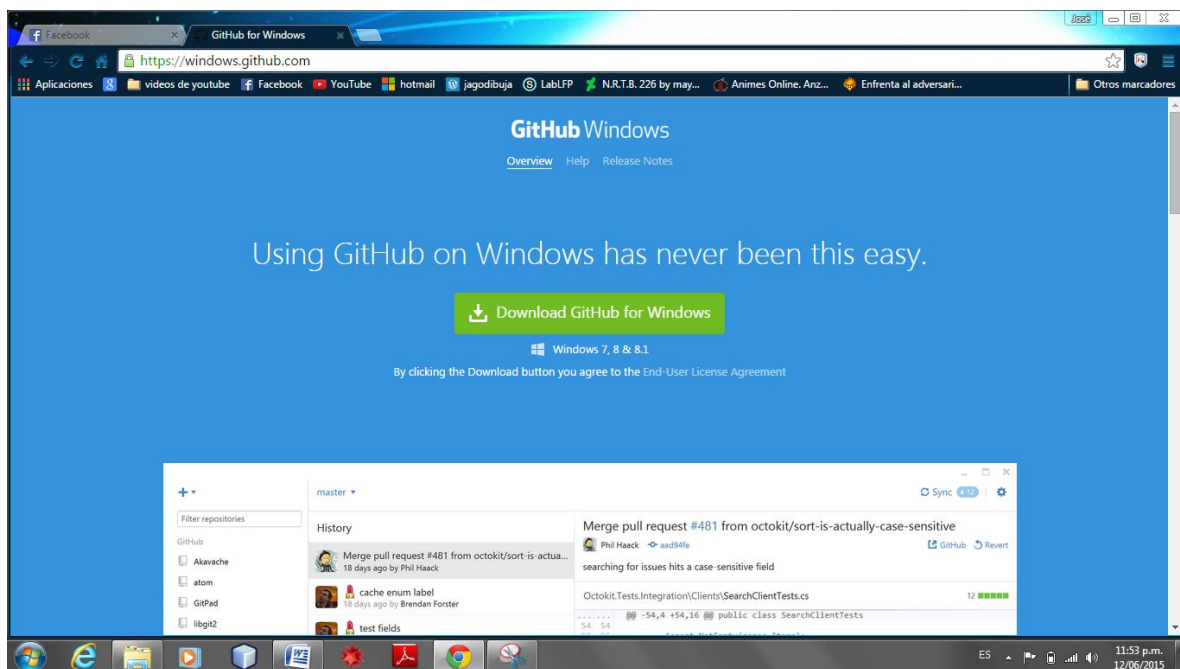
Facebook
GitHub for Windows
José
https://windows.github.com
Aplicaciones
videos de youtube
Facebook
YouTube
hotmail
jagodibuja
LabLFP
N.R.T.B. 226 by may...
Animes Online. Anz...
Enfrenta al adversari...
Otros marcadores

GitHub Windows
Overview Help Release Notes

Using GitHub on Windows has never been this easy.

Download GitHub for Windows

Windows 7, 8 & 8.1

By clicking the Download button you agree to the End-User License Agreement

+
master
Sync 32
Filter repositories
GitHub
Akavache
atom
GitPad
libgit2
History
Merge pull request #481 from octokit/sort-is-actua...
18 days ago by Phil Haack
cache enum label
18 days ago by Brendan Forster
test fields
Merge pull request #481 from octokit/sort-is-actually-case-sensitive
Phil Haack aad94fe
GitHub Revert
searching for issues hits a case-sensitive field
Octokit.Tests.Integration\Clients\SearchClientTests.cs
12
@@ -54,4 +54,16 @@ public class SearchClientTests
54 54

ES
11:53 p.m.
12/06/2015